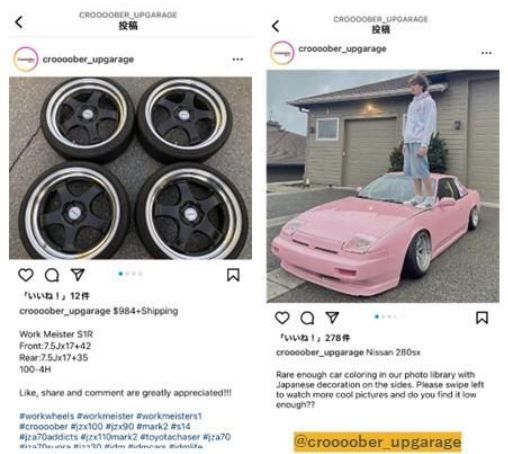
CROOOOBER_UPGARAGE
投稿

croooober_upgarage

「いいね！」12件

croooober_upgarage $984+Shipping

Work Meister S1R
Front:7.5Jx17+42
Rear:7.5Jx17+35
100-4H

Like, share and comment are greatly appreciated!!!

#workwheels #workmeister #workmeisters1 #croooober #jzx100 #jzx90 #mark2 #s14 #jza70addicts #jzx110mark2 #toyotachaser #jza70 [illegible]

CROOOOBER_UPGARAGE
投稿

croooober_upgarage

「いいね！」278件

croooober_upgarage Nissan 280sx

Rare enough car coloring in our photo library with Japanese decoration on the sides. Please swipe left to watch more cool pictures and do you find it low enough??

@croooober_upgarage